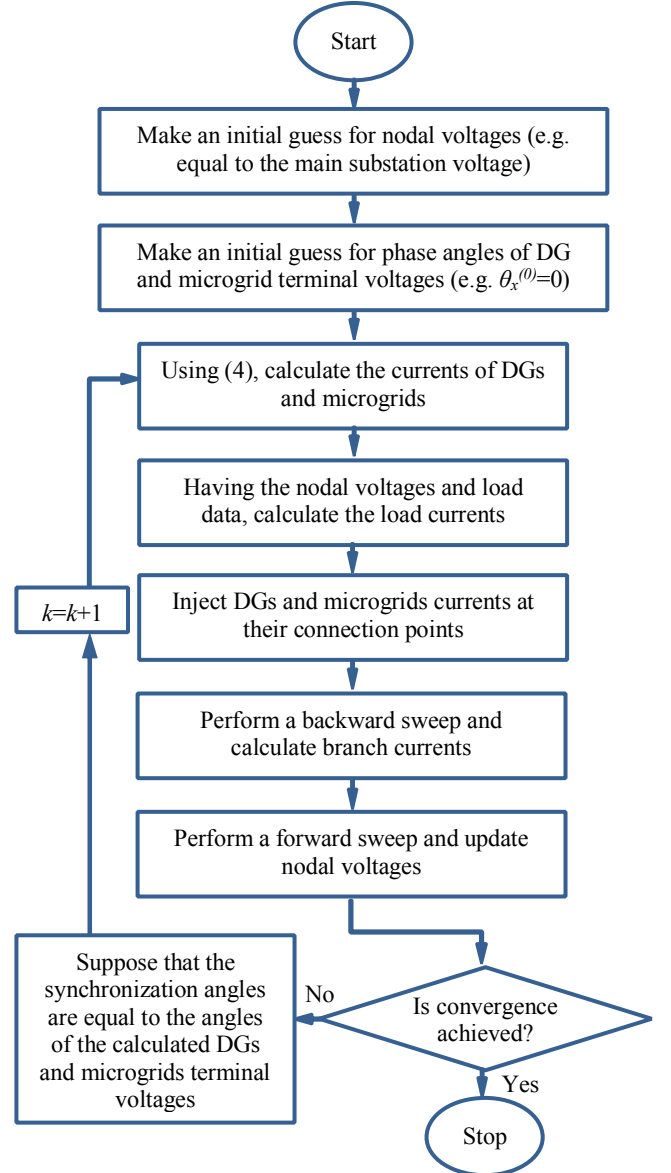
Start

Make an initial guess for nodal voltages (e.g. equal to the main substation voltage)

Make an initial guess for phase angles of DG and microgrid terminal voltages (e.g. $\theta_x^{(0)}$=0)

Using (4), calculate the currents of DGs and microgrids

Having the nodal voltages and load data, calculate the load currents

Inject DGs and microgrids currents at their connection points

Performe a backward sweep and calculate branch currents

Perform a forward sweep and update nodal voltages

Is convergence achieved?

No

Yes

Stop

Suppose that the synchronization angles are equal to the angles of the calculated DGs and microgrids terminal voltages

$k$=$k$+1